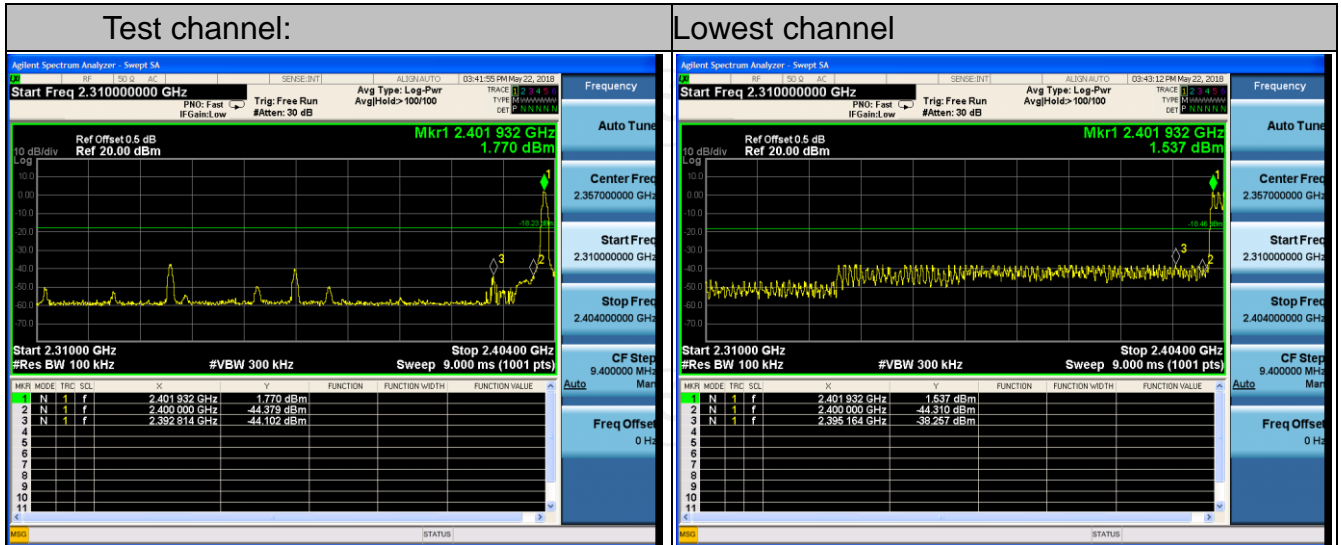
| Test channel: | Lowest channel |
|---|---|

Agilent Spectrum Analyzer - Swept SA
RF 50 Ω AC SENSE:INT ALIGN AUTO 03:41:55 PM May 22, 2018
Start Freq 2.310000000 GHz
PNO: Fast IFGain:Low
Trig: Free Run #Atten: 30 dB
Avg Type: Log-Pwr Avg|Hold:>100/100
TRACE 1 2 3 4 5 6 TYPE M DET P N N N N N
Frequency
Ref Offset 0.5 dB
10 dB/div Ref 20.00 dBm
Log
Mkr1 2.401 932 GHz 1.770 dBm
10.0 0.00 -10.0 -20.0 -30.0 -40.0 -50.0 -60.0 -70.0
-18.23 dBm
1 2 3
Start 2.31000 GHz
#Res BW 100 kHz
#VBW 300 kHz
Stop 2.40400 GHz
Sweep 9.000 ms (1001 pts)

| MKR | MODE | TRC | SCL | X | Y | FUNCTION | FUNCTION WIDTH | FUNCTION VALUE |
|---|---|---|---|---|---|---|---|---|
| 1 | N | 1 | f | 2.401 932 GHz | 1.770 dBm | | | |
| 2 | N | 1 | f | 2.400 000 GHz | -44.379 dBm | | | |
| 3 | N | 1 | f | 2.392 914 GHz | -44.102 dBm | | | |
| 4 | | | | | | | | |
| 5 | | | | | | | | |
| 6 | | | | | | | | |
| 7 | | | | | | | | |
| 8 | | | | | | | | |
| 9 | | | | | | | | |
| 10 | | | | | | | | |
| 11 | | | | | | | | |

Auto Tune
Center Freq 2.357000000 GHz
Start Freq 2.310000000 GHz
Stop Freq 2.404000000 GHz
CF Step 9.400000 MHz
Auto Man
Freq Offset 0 Hz
MSG STATUS

Agilent Spectrum Analyzer - Swept SA
RF 50 Ω AC SENSE:INT ALIGN AUTO 03:43:12 PM May 22, 2018
Start Freq 2.310000000 GHz
PNO: Fast IFGain:Low
Trig: Free Run #Atten: 30 dB
Avg Type: Log-Pwr Avg|Hold:>100/100
TRACE 1 2 3 4 5 6 TYPE M DET P N N N N N
Frequency
Ref Offset 0.5 dB
10 dB/div Ref 20.00 dBm
Log
Mkr1 2.401 932 GHz 1.537 dBm
10.0 0.00 -10.0 -20.0 -30.0 -40.0 -50.0 -60.0 -70.0
-18.46 dBm
1 2 3
Start 2.31000 GHz
#Res BW 100 kHz
#VBW 300 kHz
Stop 2.40400 GHz
Sweep 9.000 ms (1001 pts)

| MKR | MODE | TRC | SCL | X | Y | FUNCTION | FUNCTION WIDTH | FUNCTION VALUE |
|---|---|---|---|---|---|---|---|---|
| 1 | N | 1 | f | 2.401 932 GHz | 1.537 dBm | | | |
| 2 | N | 1 | f | 2.400 000 GHz | -44.310 dBm | | | |
| 3 | N | 1 | f | 2.395 164 GHz | -38.257 dBm | | | |
| 4 | | | | | | | | |
| 5 | | | | | | | | |
| 6 | | | | | | | | |
| 7 | | | | | | | | |
| 8 | | | | | | | | |
| 9 | | | | | | | | |
| 10 | | | | | | | | |
| 11 | | | | | | | | |

Auto Tune
Center Freq 2.357000000 GHz
Start Freq 2.310000000 GHz
Stop Freq 2.404000000 GHz
CF Step 9.400000 MHz
Auto Man
Freq Offset 0 Hz
MSG STATUS